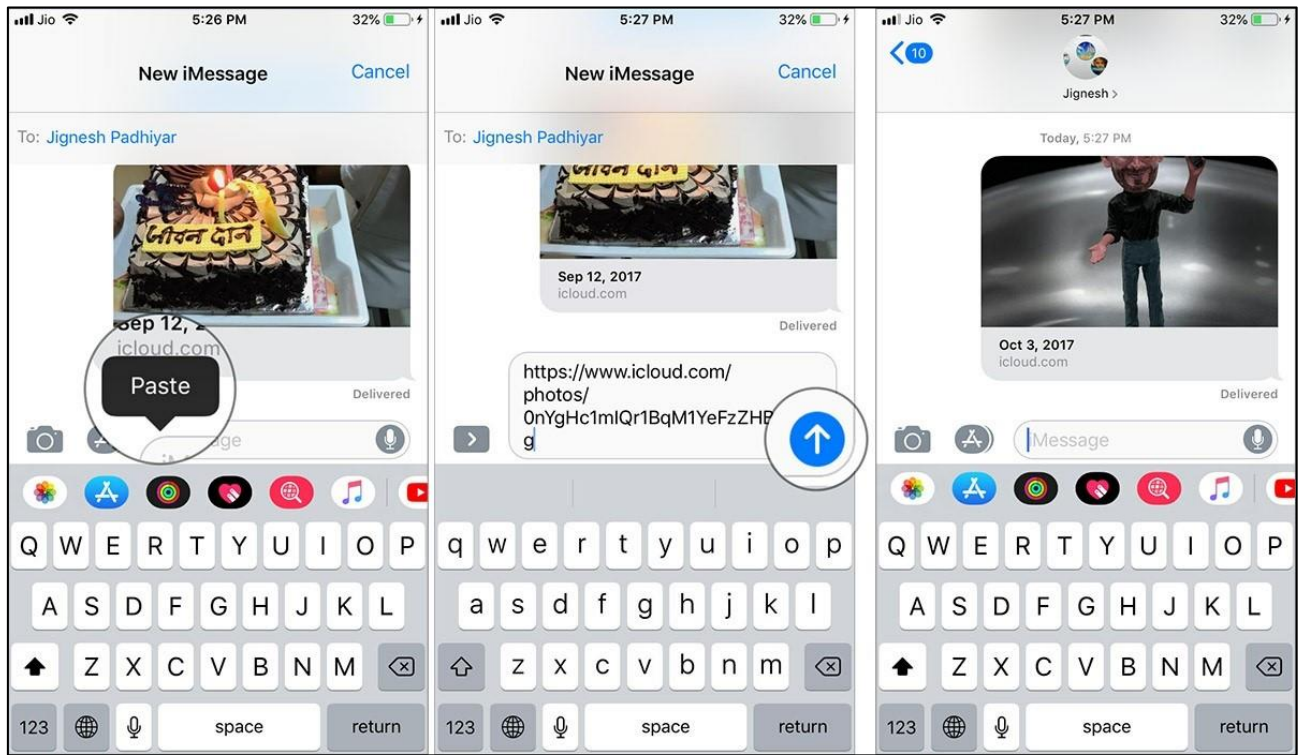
Jio 5:26 PM 32%

New iMessage Cancel

To: Jignesh Padhiyar

जीवन दान

Sep 12, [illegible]
icloud.com

Paste

Delivered

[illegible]age

Q W E R T Y U I O P
A S D F G H J K L
Z X C V B N M
123 space return

Jio 5:27 PM 32%

New iMessage Cancel

To: Jignesh Padhiyar

जीवन दान

Sep 12, 2017
icloud.com

Delivered

https://www.icloud.com/photos/0nYgHc1mIQr1BqM1YeFzZHB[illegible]g

q w e r t y u i o p
a s d f g h j k l
z x c v b n m
123 space return

Jio 5:27 PM 32%

10

Jignesh >

Today, 5:27 PM

Oct 3, 2017
icloud.com

Delivered

Message

Q W E R T Y U I O P
A S D F G H J K L
Z X C V B N M
123 space return